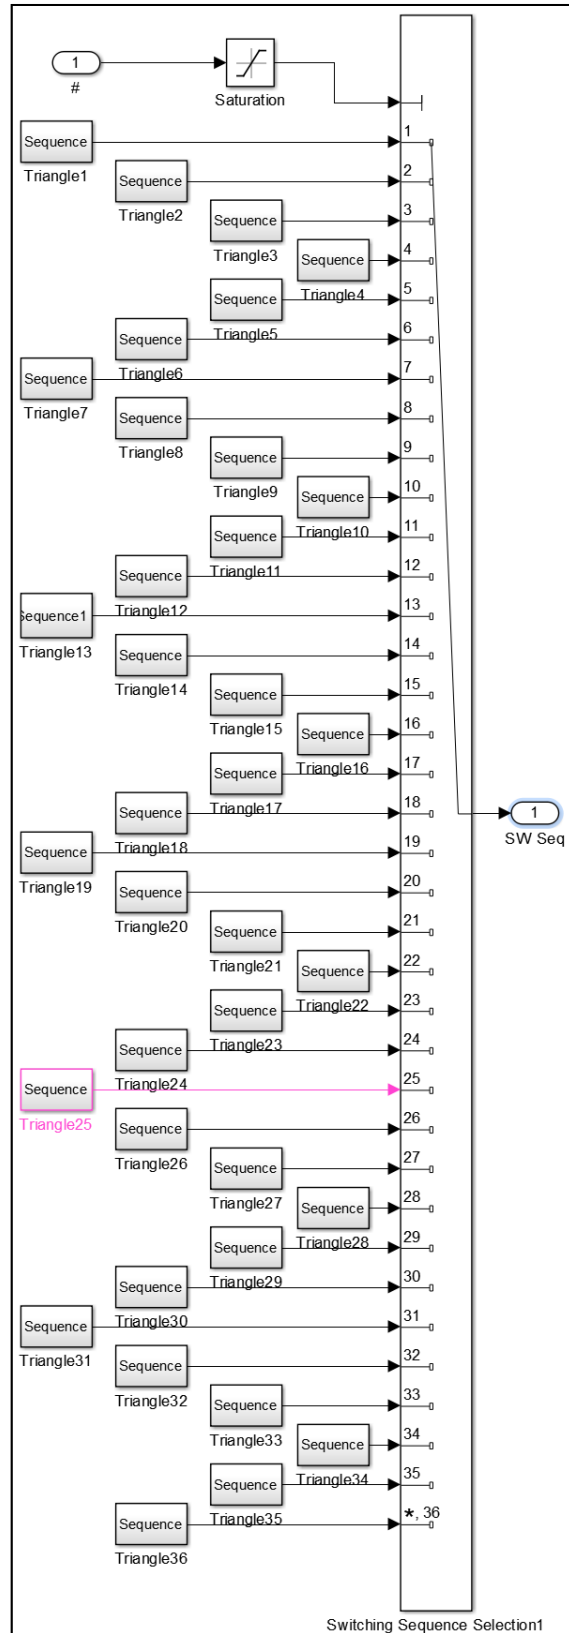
1
#
Saturation
Sequence
Triangle1
1
Sequence
Triangle2
2
Sequence
Triangle3
3
Sequence
Triangle4
4
Sequence
Triangle5
5
Sequence
Triangle6
6
Sequence
Triangle7
7
Sequence
Triangle8
8
Sequence
Triangle9
9
Sequence
Triangle10
10
Sequence
Triangle11
11
Sequence
Triangle12
12
Sequence1
Triangle13
13
Sequence
Triangle14
14
Sequence
Triangle15
15
Sequence
Triangle16
16
Sequence
Triangle17
17
Sequence
Triangle18
18
1
SW Seq
Sequence
Triangle19
19
Sequence
Triangle20
20
Sequence
Triangle21
21
Sequence
Triangle22
22
Sequence
Triangle23
23
Sequence
Triangle24
24
Sequence
Triangle25
25
Sequence
Triangle26
26
Sequence
Triangle27
27
Sequence
Triangle28
28
Sequence
Triangle29
29
Sequence
Triangle30
30
Sequence
Triangle31
31
Sequence
Triangle32
32
Sequence
Triangle33
33
Sequence
Triangle34
34
Sequence
Triangle35
35
Sequence
Triangle36
*, 36
Switching Sequence Selection1